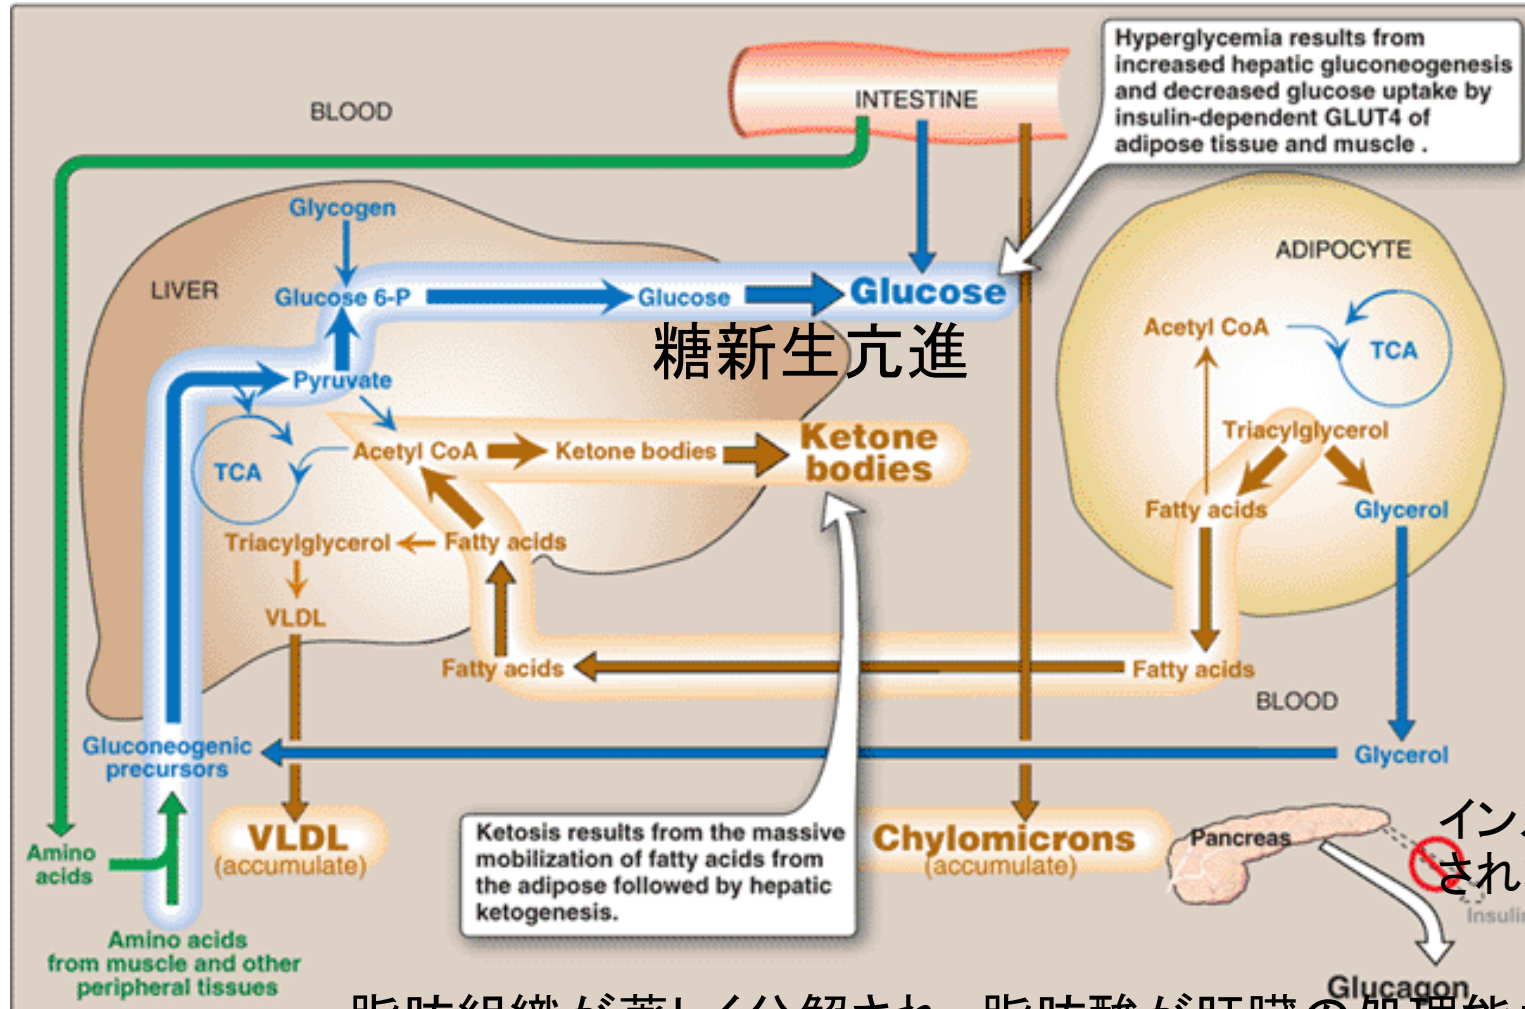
Hyperglycemia results from increased hepatic gluconeogenesis and decreased glucose uptake by insulin-dependent GLUT4 of adipose tissue and muscle .

BLOOD

INTESTINE

Glycogen

LIVER

Glucose 6-P

Glucose

Glucose

糖新生亢進

ADIPOCYTE

Acetyl CoA

TCA

Pyruvate

TCA

Acetyl CoA

Ketone bodies

Ketone bodies

Triacylglycerol

Fatty acids

Glycerol

Triacylglycerol

Fatty acids

VLDL

Fatty acids

Fatty acids

BLOOD

Gluconeogenic precursors

Glycerol

Amino acids

VLDL (accumulate)

Ketosis results from the massive mobilization of fatty acids from the adipose followed by hepatic ketogenesis.

Chylomicrons (accumulate)

Pancreas

イン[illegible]
され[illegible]

Insuli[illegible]

Amino acids from muscle and other peripheral tissues

Glucagon

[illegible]